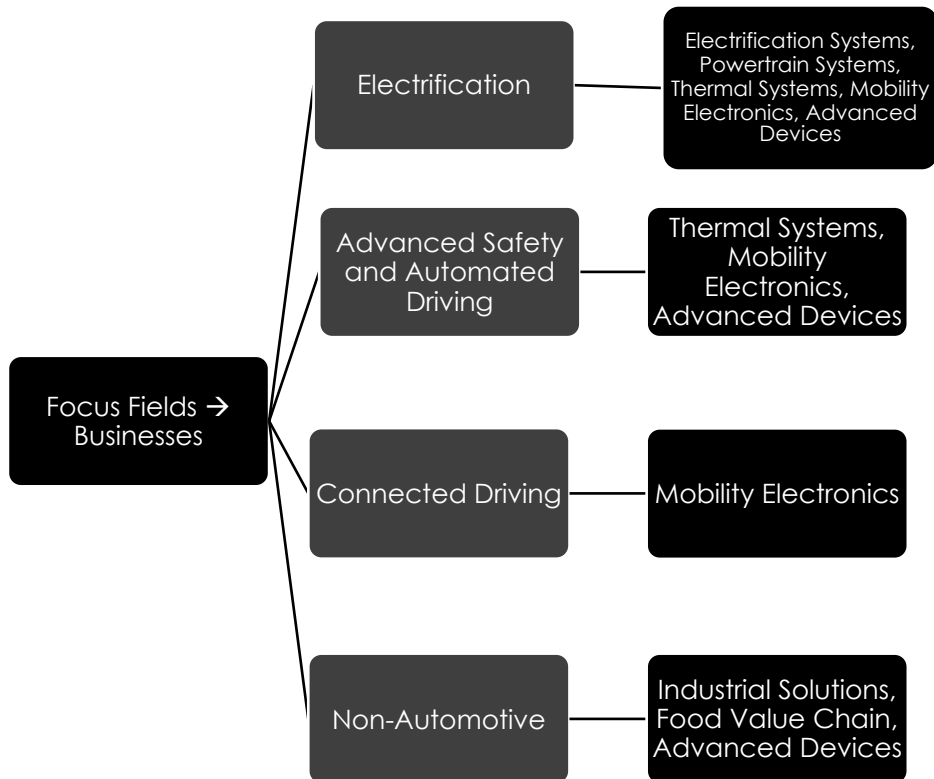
Focus Fields → Businesses

Electrification

Electrification Systems, Powertrain Systems, Thermal Systems, Mobility Electronics, Advanced Devices

Advanced Safety and Automated Driving

Thermal Systems, Mobility Electronics, Advanced Devices

Connected Driving

Mobility Electronics

Non-Automotive

Industrial Solutions, Food Value Chain, Advanced Devices